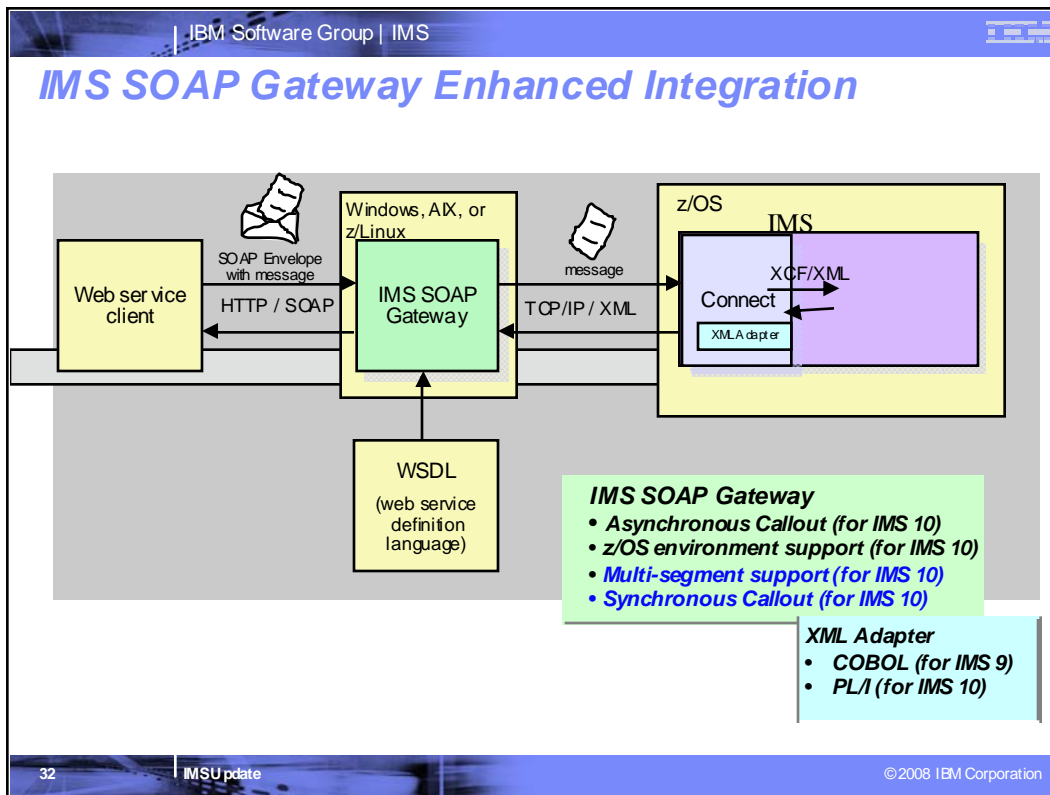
IBM Software Group | IMS

IMS SOAP Gateway Enhanced Integration

SOAP Envelope with message

Web service client

HTTP / SOAP

Windows, AIX, or z/Linux

IMS SOAP Gateway

message

TCP/IP / XML

z/OS

IMS

Connect

XCF/XML

XML Adapter

WSDL

(web service definition language)

IMS SOAP Gateway
• Asynchronous Callout (for IMS 10)
• z/OS environment support (for IMS 10)
• Multi-segment support (for IMS 10)
• Synchronous Callout (for IMS 10)

XML Adapter
• COBOL (for IMS 9)
• PL/I (for IMS 10)

32 IMS Update © 2008 IBM Corporation